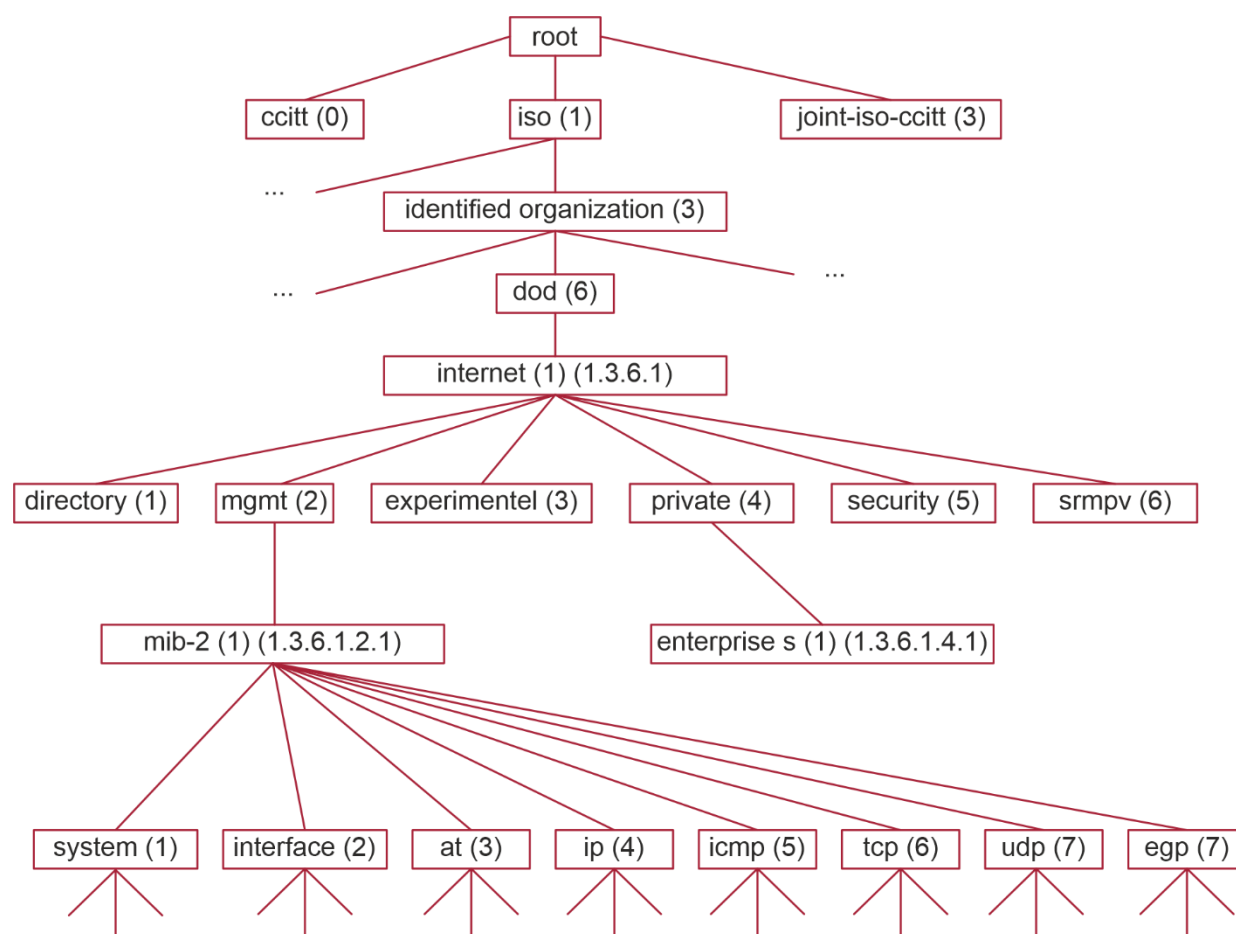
root

ccitt (0)

iso (1)

joint-iso-ccitt (3)

...

identified organization (3)

...

dod (6)

...

internet (1) (1.3.6.1)

directory (1)

mgmt (2)

experimentel (3)

private (4)

security (5)

srmpv (6)

mib-2 (1) (1.3.6.1.2.1)

enterprise s (1) (1.3.6.1.4.1)

system (1)

interface (2)

at (3)

ip (4)

icmp (5)

tcp (6)

udp (7)

egp (7)